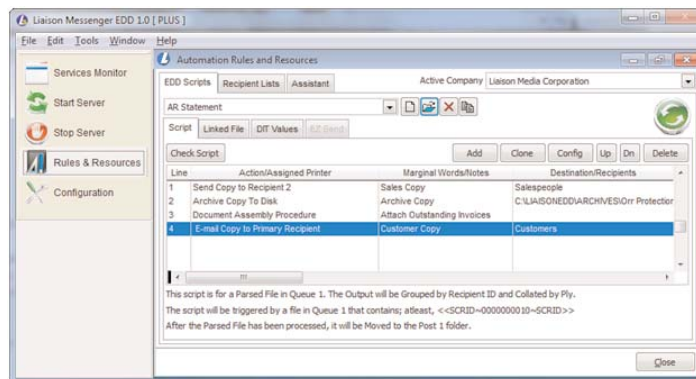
Liaison Messenger EDD 1.0 [ PLUS ]

File Edit Tools Window Help

Services Monitor

Start Server

Stop Server

Rules & Resources

Configuration

Automation Rules and Resources

EDD Scripts Recipient Lists Assistant

Active Company Liaison Media Corporation

AR Statement

Script Linked File DIT Values EZ Send

Check Script

Add Clone Config Up Dn Delete

| Line | Action/Assigned Printer | Marginal Words/Notes | Destination/Recipients |
|---|---|---|---|
| 1 | Send Copy to Recipient 2 | Sales Copy | Salespeople |
| 2 | Archive Copy To Disk | Archive Copy | C:\LIAISONEDD\ARCHIVES\Orr Protection |
| 3 | Document Assembly Procedure | Attach Outstanding Invoices | |
| 4 | E-mail Copy to Primary Recipient | Customer Copy | Customers |

This script is for a Parsed File in Queue 1. The Output will be Grouped by Recipient ID and Collated by Ply.

The script will be triggered by a file in Queue 1 that contains; atleast, <<SCRID=0000000010=SCRID>>

After the Parsed File has been processed, it will be Moved to the Post 1 folder.

Close